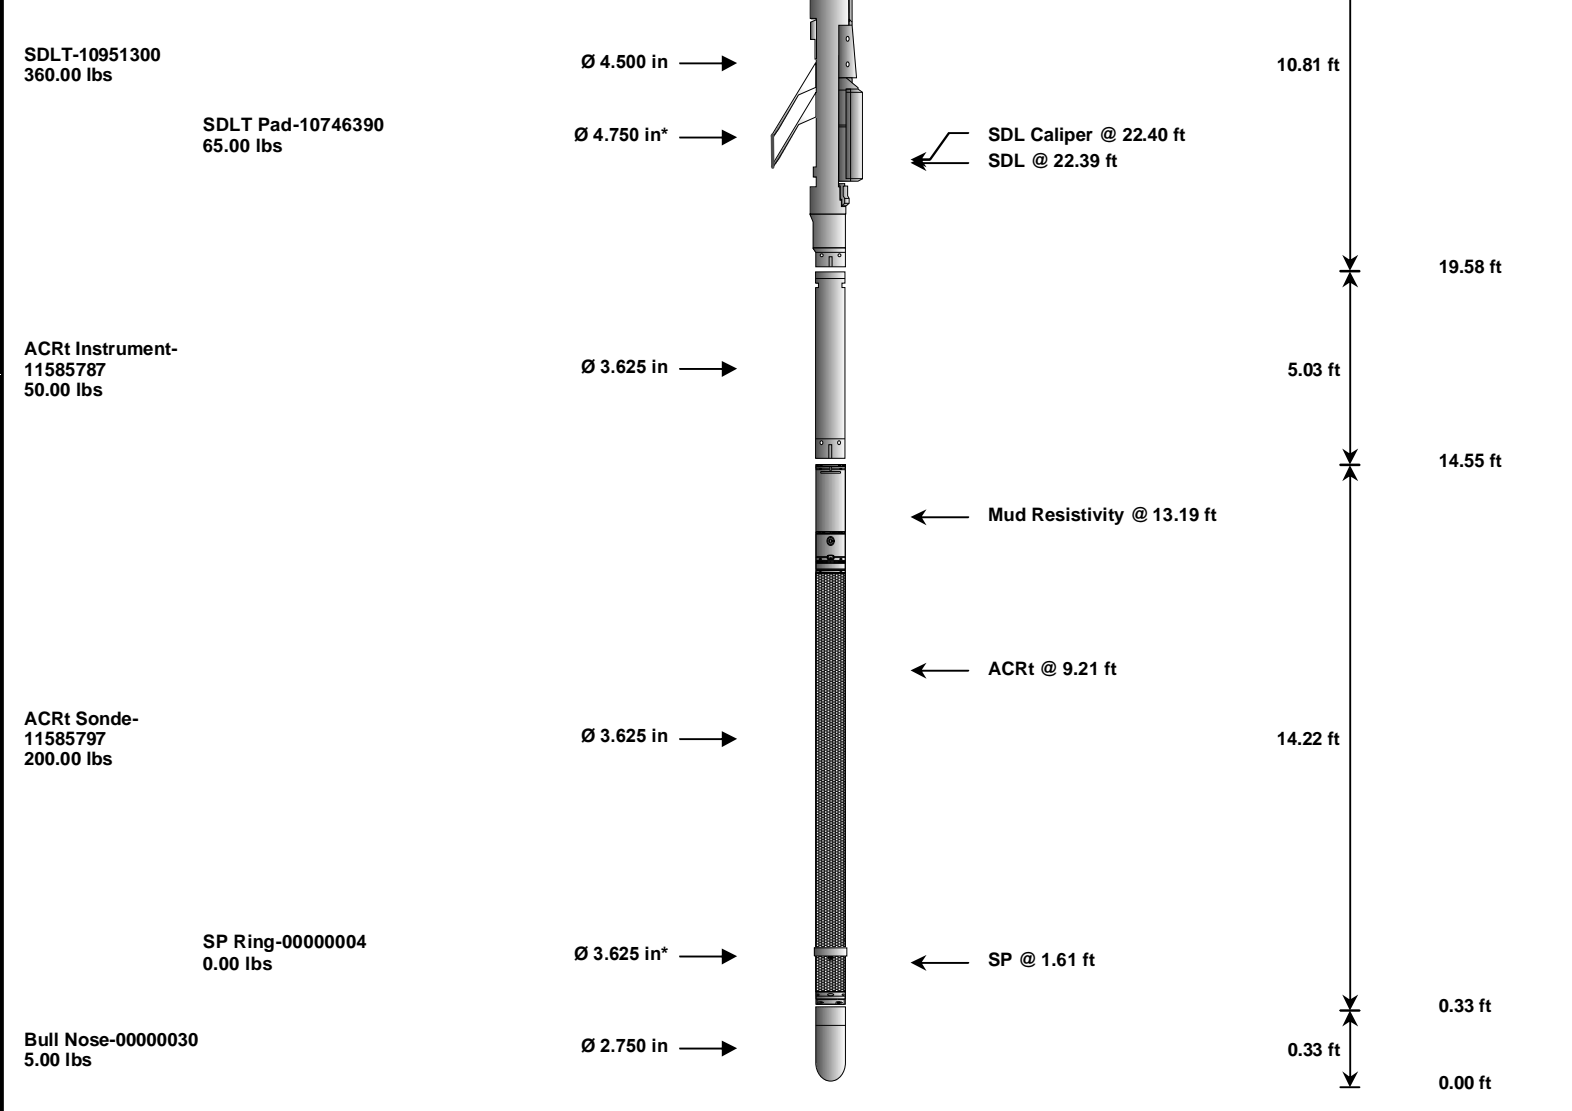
SDLT-10951300
360.00 lbs

Ø 4.500 in

10.81 ft

SDLT Pad-10746390
65.00 lbs

Ø 4.750 in*

SDL Caliper @ 22.40 ft
SDL @ 22.39 ft

19.58 ft

ACRt Instrument-11585787
50.00 lbs

Ø 3.625 in

5.03 ft

14.55 ft

Mud Resistivity @ 13.19 ft

ACRt @ 9.21 ft

ACRt Sonde-11585797
200.00 lbs

Ø 3.625 in

14.22 ft

SP Ring-00000004
0.00 lbs

Ø 3.625 in*

SP @ 1.61 ft

0.33 ft

Bull Nose-00000030
5.00 lbs

Ø 2.750 in

0.33 ft

0.00 ft